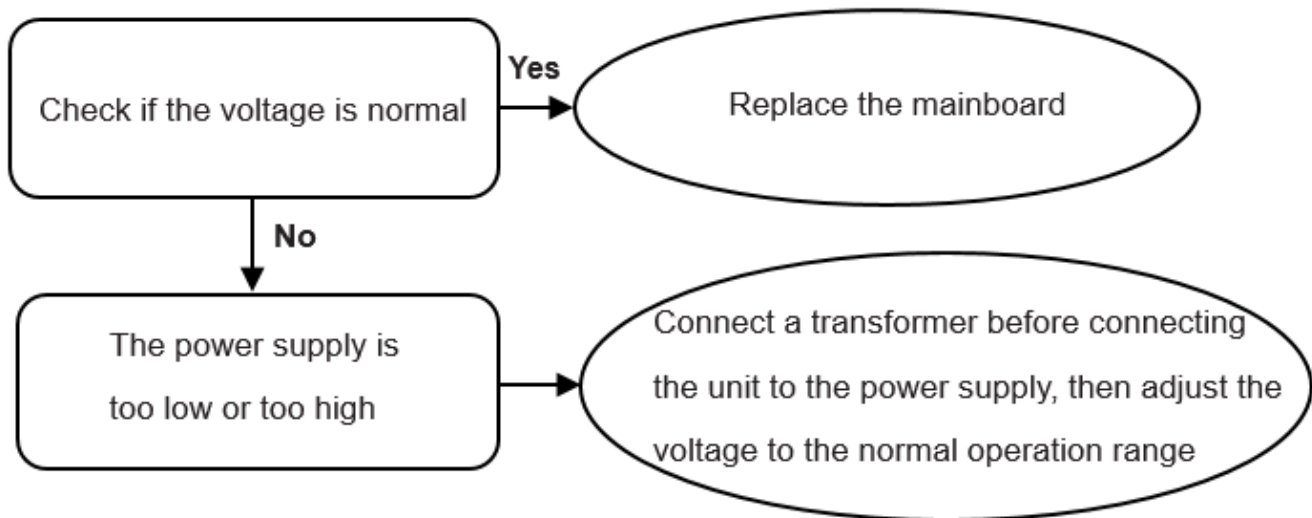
Check if the voltage is normal

Yes

Replace the mainboard

No

The power supply is too low or too high

Connect a transformer before connecting the unit to the power supply, then adjust the voltage to the normal operation range